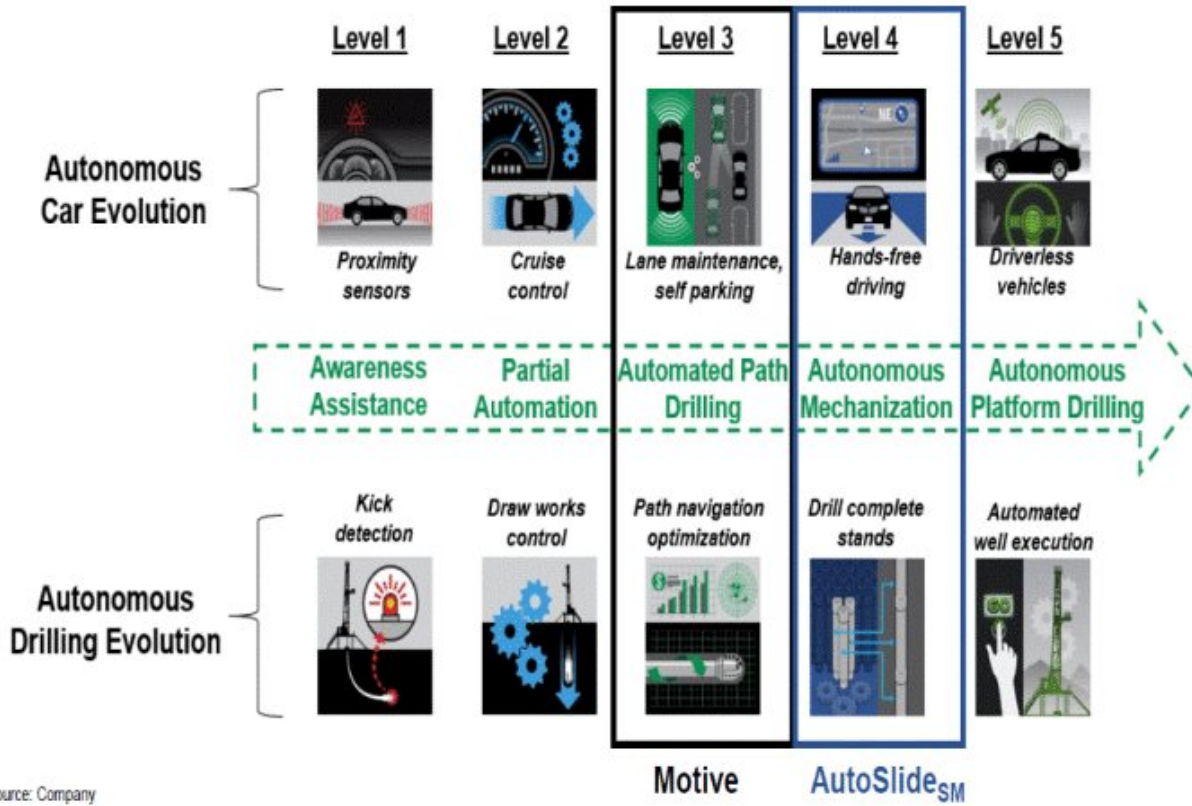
Level 1 Level 2 Level 3 Level 4 Level 5

Autonomous Car Evolution

Proximity sensors

Cruise control

Lane maintenance, self parking

Hands-free driving

Driverless vehicles

Awareness Assistance

Partial Automation

Automated Path Drilling

Autonomous Mechanization

Autonomous Platform Drilling

Kick detection

Draw works control

Path navigation optimization

Drill complete stands

Automated well execution

Autonomous Drilling Evolution

ource: Company

Motive

AutoSlide$_{SM}$